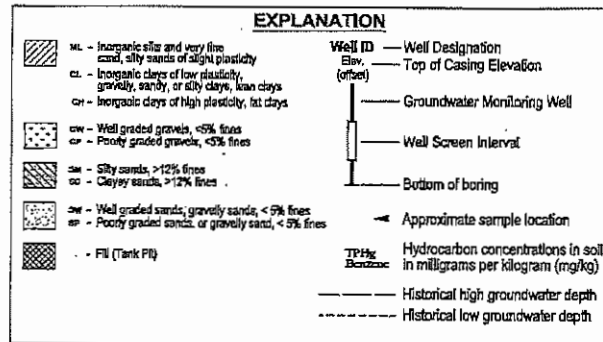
EXPLANATION

ML – Inorganic silts and very fine sand, silty sands of slight plasticity
CL – Inorganic clays of low plasticity, gravelly, sandy, or silty clays, lean clays
CH – Inorganic clays of high plasticity, fat clays

GW – Well graded gravels, <5% fines
GP – Poorly graded gravels, <5% fines

SM – Silty sands, >12% fines
SC – Clayey sands, >12% fines

SW – Well graded sands, gravelly sands, < 5% fines
SP – Poorly graded sands, or gravelly sand, < 5% fines

– Fill (Tank Pit)

Well ID — Well Designation
Elev. (offset) — Top of Casing Elevation

Groundwater Monitoring Well

Well Screen Interval

Bottom of boring

Approximate sample location

TPHg Benzene Hydrocarbon concentrations in soil in milligrams per kilogram (mg/kg)

Historical high groundwater depth
Historical low groundwater depth